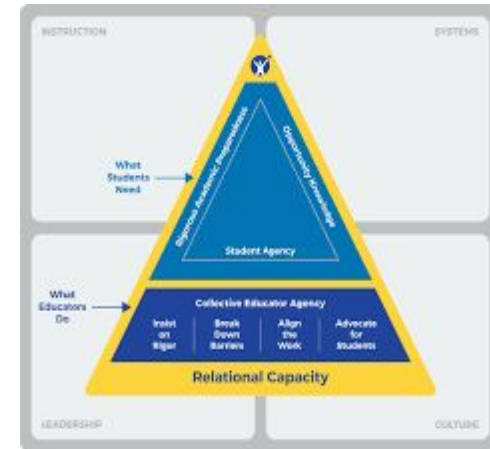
INSTRUCTION

SYSTEMS

What Students Need

Rigorous Academic Preparedness

Opportunity Knowledge

Student Agency

What Educators Do

Collective Educator Agency

Insist on Rigor

Break Down Barriers

Align the Work

Advocate for Students

Relational Capacity

LEADERSHIP

CULTURE